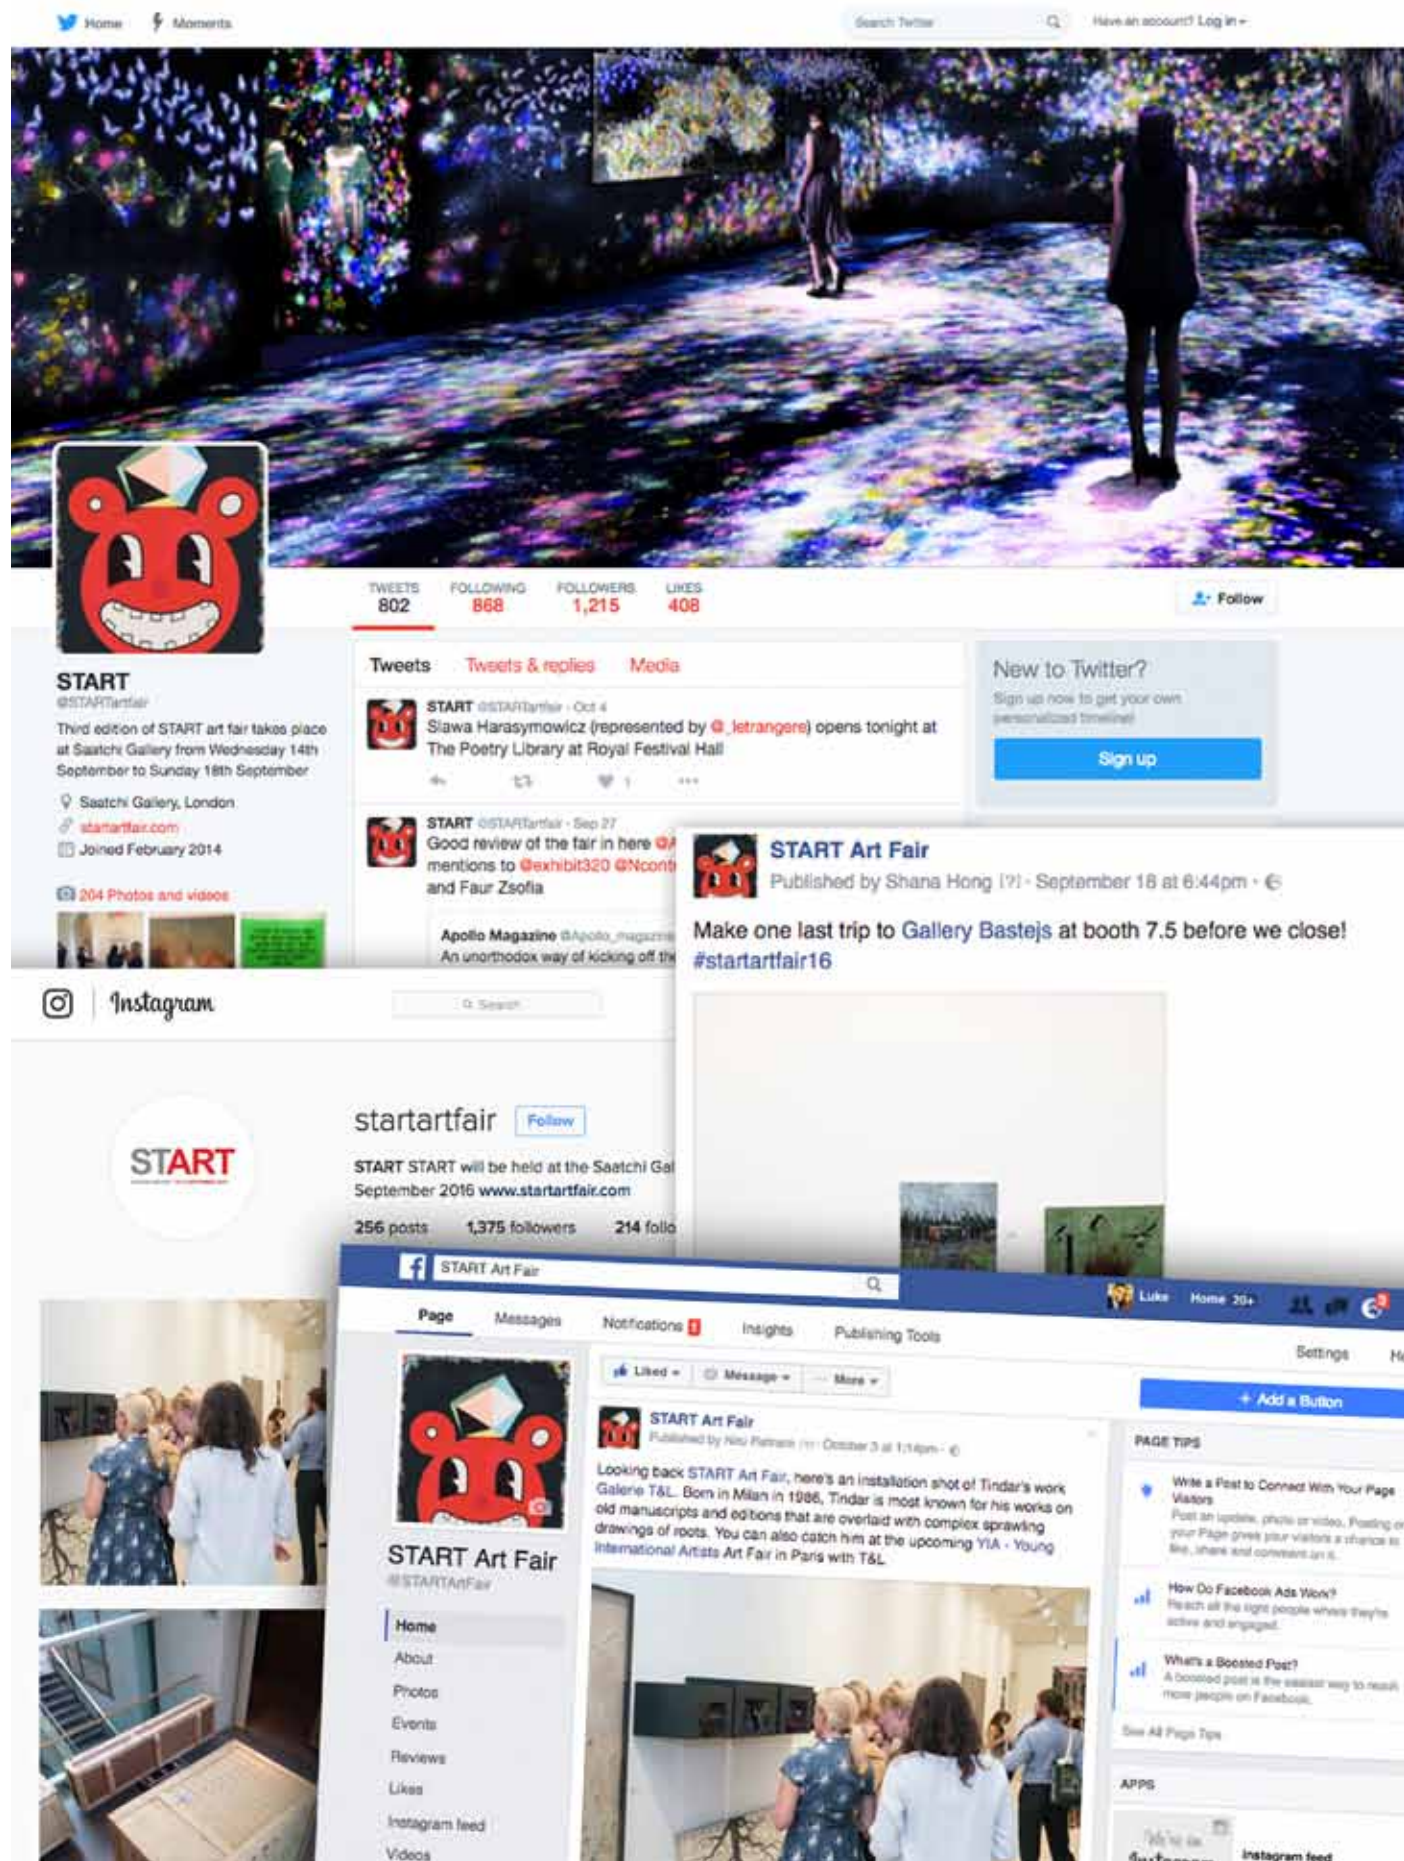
Home Moments

Search Twitter

Have an account? Log in

TWEETS 802 FOLLOWING 868 FOLLOWERS 1,215 LIKES 408

Follow

START
@STARTartfair

Third edition of START art fair takes place at Saatchi Gallery from Wednesday 14th September to Sunday 18th September

Saatchi Gallery, London
startartfair.com
Joined February 2014

204 Photos and videos

Tweets Tweets & replies Media

START @STARTartfair · Oct 4
Slawa Harasymowicz (represented by @_letrangere) opens tonight at The Poetry Library at Royal Festival Hall

1

START @STARTartfair · Sep 27
Good review of the fair in here @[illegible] mentions to @exhibit320 @Ncont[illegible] and Faur Zsofia

Apollo Magazine @Apollo_magazine
An unorthodox way of kicking off th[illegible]

New to Twitter?
Sign up now to get your own personalized timeline!

Sign up

START Art Fair
Published by Shana Hong [?] · September 18 at 6:44pm ·

Make one last trip to Gallery Bastejs at booth 7.5 before we close! #startartfair16

Instagram

Search

START

startartfair Follow

START START will be held at the Saatchi Gal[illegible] September 2016 www.startartfair.com

256 posts 1,375 followers 214 follo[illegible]

START Art Fair

Luke Home 20+

Page Messages Notifications Insights Publishing Tools Settings

Liked Message More

Add a Button

START Art Fair
Published by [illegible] · October 3 at 1:14pm ·

Looking back START Art Fair, here's an installation shot of Tindar's work Galerie T&L. Born in Milan in 1986, Tindar is most known for his works on old manuscripts and editions that are overlaid with complex sprawling drawings of roots. You can also catch him at the upcoming YIA - Young International Artists Art Fair in Paris with T&L

PAGE TIPS

Write a Post to Connect With Your Page Visitors
Post an update, photo or video. Posting on your Page gives your visitors a chance to like, share and comment on it.

How Do Facebook Ads Work?
Reach all the right people where they're active and engaged.

What's a Boosted Post?
A boosted post is the easiest way to reach more people on Facebook.

See All Page Tips

APPS

Instagram feed

START Art Fair
@STARTArtFair

Home
About
Photos
Events
Reviews
Likes
Instagram feed
Videos